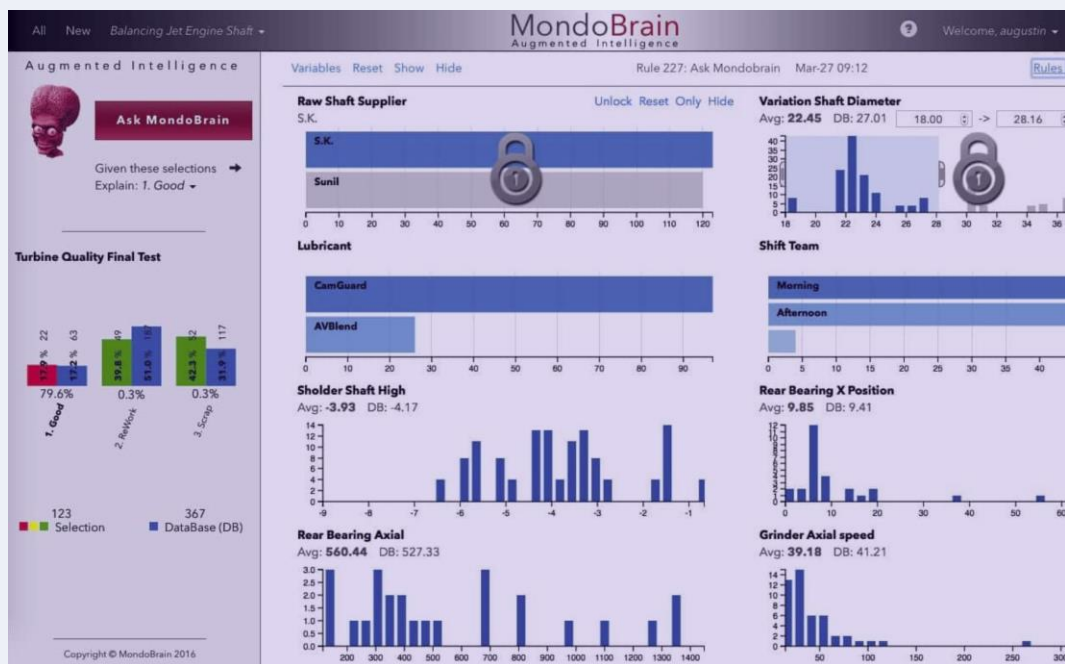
All New Balancing Jet Engine Shaft ▾

MondoBrain
Augmented Intelligence

Welcome, augustin ▾

Augmented Intelligence

Ask MondoBrain

Given these selections →
Explain: 1. Good ▾

Turbine Quality Final Test

17.9 % 22 17.2 % 63 39.8 % 49 51.0 % 187 42.3 % 52 31.9 % 117

79.6% 0.3% 0.3%

1. Good 2. ReWork 3. Scrap

123 Selection 367 DataBase (DB)

Copyright © MondoBrain 2016

Variables Reset Show Hide

Rule 227: Ask Mondobrain Mar-27 09:12

Rules

Raw Shaft Supplier
S.K.

Unlock Reset Only Hide

S.K.
Sunil

0 10 20 30 40 50 60 70 80 90 100 110 120

Variation Shaft Diameter
Avg: 22.45 DB: 27.01 18.00 -> 28.16

40 35 30 25 20 15 10 5 0
18 20 22 24 26 28 30 32 34 36

Lubricant

CamGuard
AVBlend

0 10 20 30 40 50 60 70 80 90

Shift Team

Morning
Afternoon

0 5 10 15 20 25 30 35 40

Sholder Shaft High
Avg: -3.93 DB: -4.17

14 12 10 8 6 4 2 0
-9 -8 -7 -6 -5 -4 -3 -2 -1

Rear Bearing X Position
Avg: 9.85 DB: 9.41

0 10 20 30 40 50 60

Rear Bearing Axial
Avg: 560.44 DB: 527.33

3.0 2.5 2.0 1.5 1.0 0.5 0.0
200 300 400 500 600 700 800 900 1000 1100 1200 1300 1400

Grinder Axial speed
Avg: 39.18 DB: 41.21

14 12 10 8 6 4 2 0
50 100 150 200 250 300